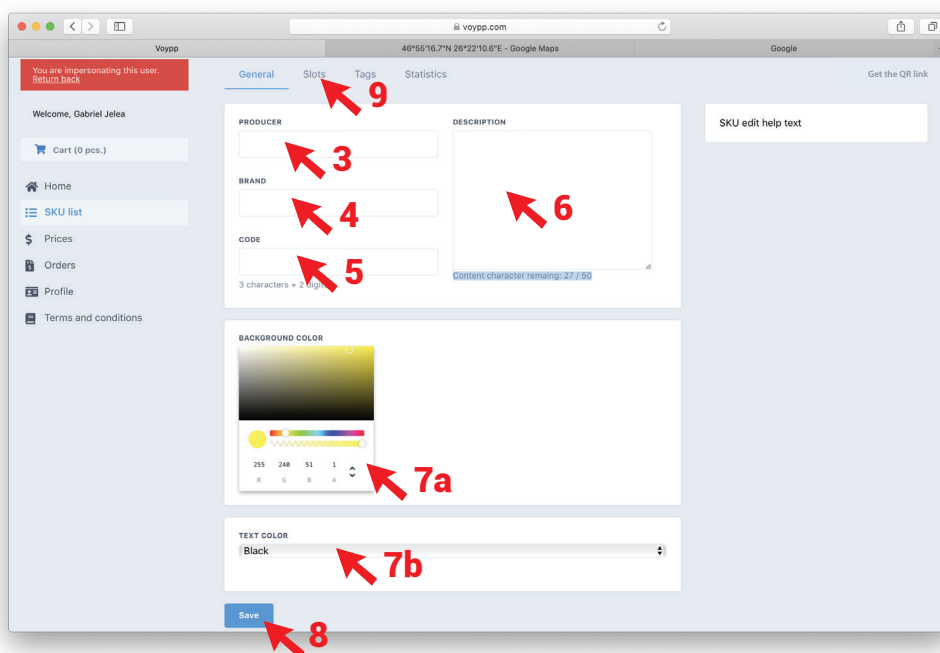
voypp.com

Voypp | 46°55'16.7"N 26°22'10.6"E - Google Maps | Google

You are impersonating this user.
Return back

Welcome, Gabriel Jelea

Cart (0 pcs.)

Home
SKU list
Prices
Orders
Profile
Terms and conditions

General | Slots | Tags | Statistics

Get the QR link

9

PRODUCER

3

BRAND

4

CODE

5

3 characters + 2 digi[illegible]

DESCRIPTION

6

Content character remaing: 27 / 50

SKU edit help text

BACKGROUND COLOR

| 255 | 240 | 51 | 1 |
|---|---|---|---|
| R | G | B | A |

7a

TEXT COLOR

Black

7b

Save

8